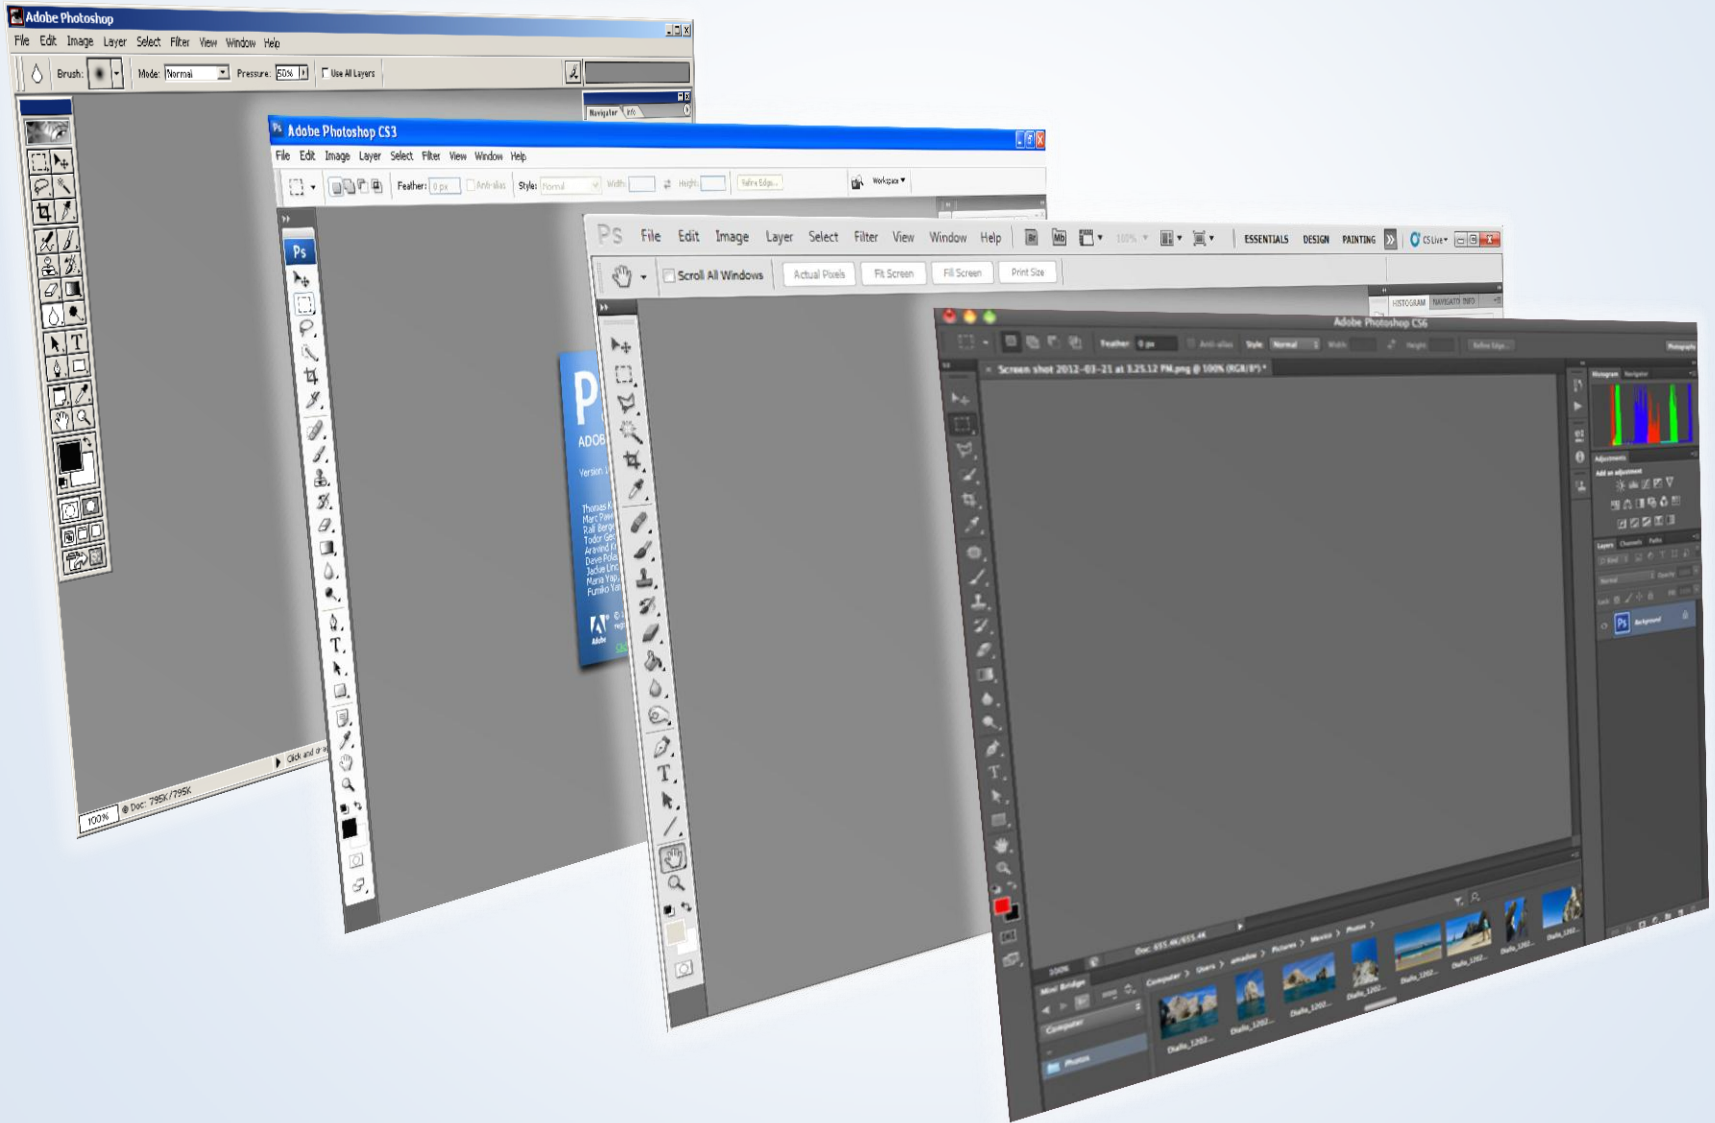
Adobe Photoshop
File Edit Image Layer Select Filter View Window Help
Brush: Mode: Normal Pressure: 50% Use All Layers
Navigator Info
100% Doc: 795K/795K
Click and dr

Adobe Photoshop CS3
File Edit Image Layer Select Filter View Window Help
Feather: 0 px Anti-alias Style: Normal Width: Height: Refine Edge... Workspace
Ps
P
ADOB
Version
Thomas K
Marc Pawl
Ralf Berge
Todor Get
Arvind I
Dave Pola
Jackie Linc
Maria Yap
Fumiko Y

Ps File Edit Image Layer Select Filter View Window Help
ESSENTIALS DESIGN PAINTING CS Live
Scroll All Windows Actual Pixels Fit Screen Fill Screen Print Size
HISTOGRAM NAVIGATOR INFO

Adobe Photoshop CS6
Feather: 0 px Anti-alias Style: Normal Width: Height: Refine Edge...
Screen shot 2012-03-21 at 3.25.12 PM.png @ 100% (RGB/8*)
Histogram Navigator
Adjustments
Add an adjustment
Layers Channels Paths
Background
Doc: 655.4K/655.4K
100%
Mini Bridge
Computer > Users > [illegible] > Pictures > Mexico > Photos
Computer
Photos
Diallo_1202...